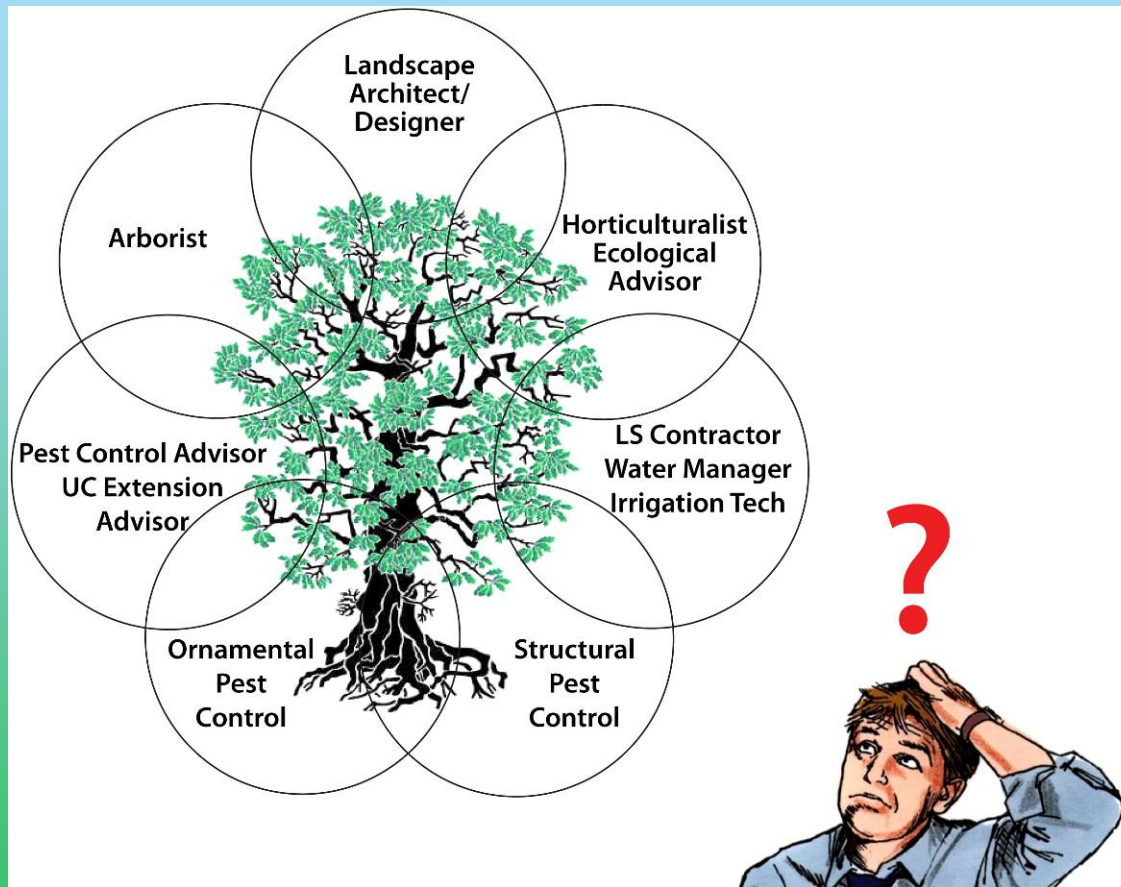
Landscape Architect/ Designer

Arborist

Horticulturalist Ecological Advisor

Pest Control Advisor UC Extension Advisor

LS Contractor Water Manager Irrigation Tech

Ornamental Pest Control

Structural Pest Control

?